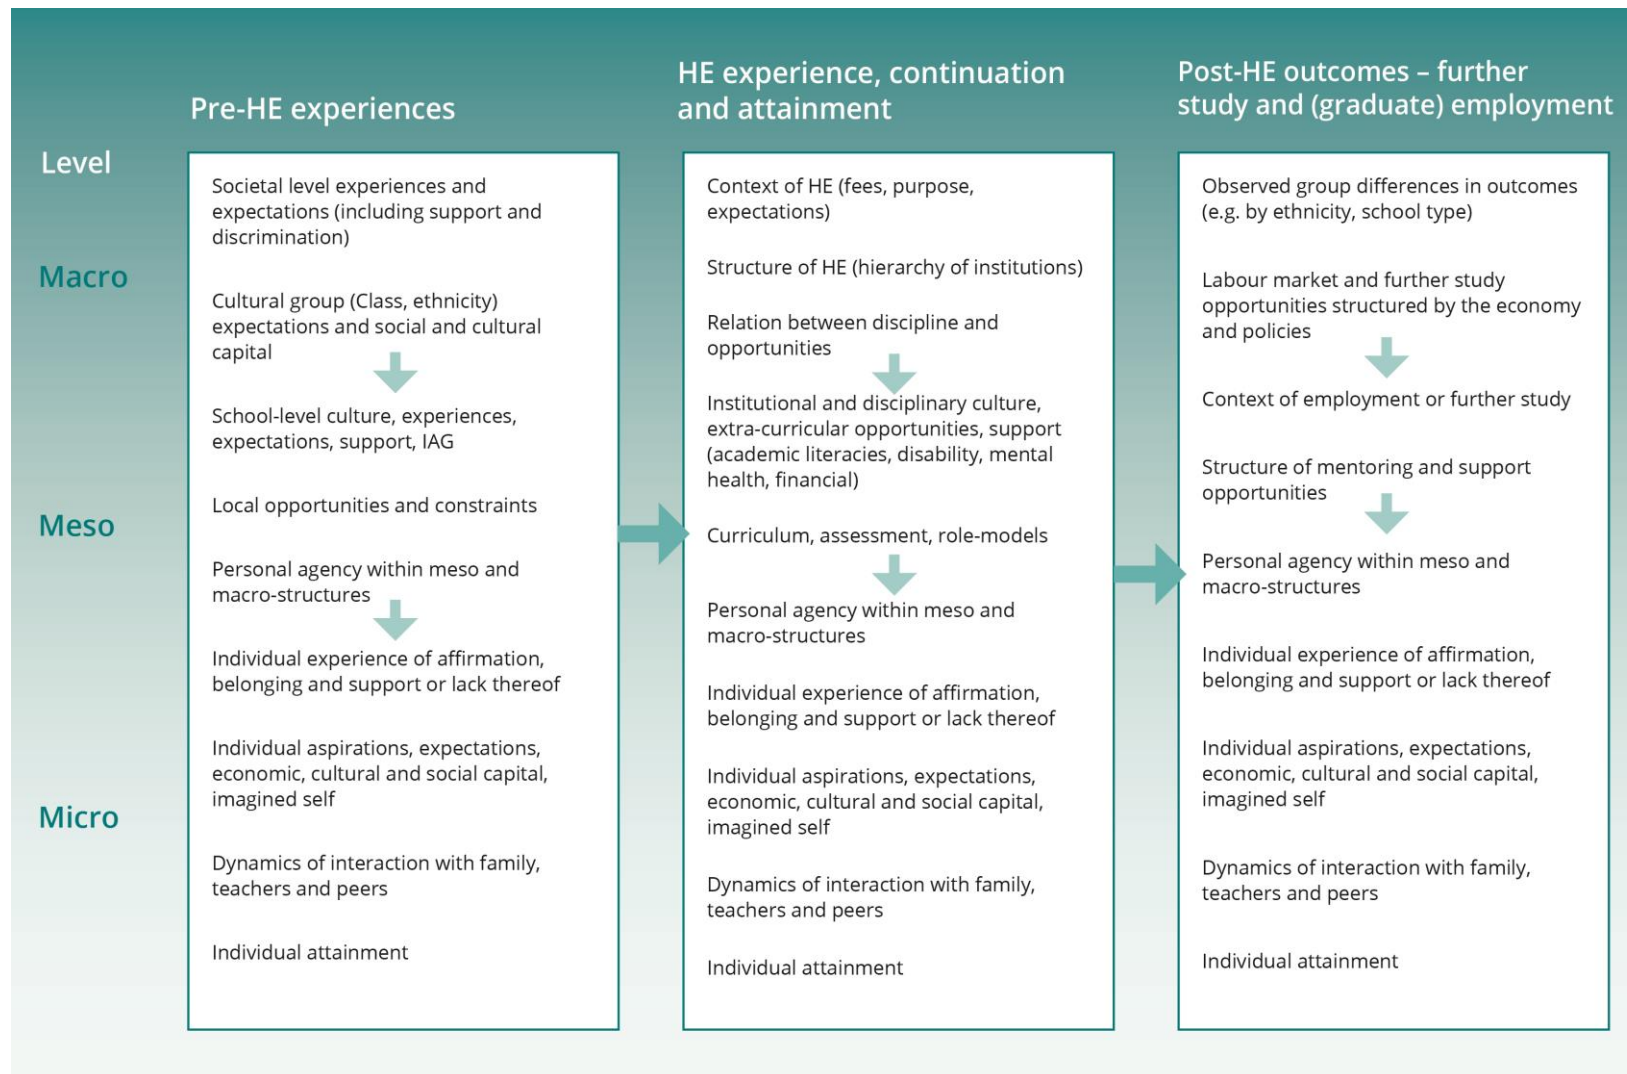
Pre-HE experiences

HE experience, continuation and attainment

Post-HE outcomes – further study and (graduate) employment

Level

Macro

Meso

Micro

Societal level experiences and expectations (including support and discrimination)

Cultural group (Class, ethnicity) expectations and social and cultural capital

School-level culture, experiences, expectations, support, IAG

Local opportunities and constraints

Personal agency within meso and macro-structures

Individual experience of affirmation, belonging and support or lack thereof

Individual aspirations, expectations, economic, cultural and social capital, imagined self

Dynamics of interaction with family, teachers and peers

Individual attainment

Context of HE (fees, purpose, expectations)

Structure of HE (hierarchy of institutions)

Relation between discipline and opportunities

Institutional and disciplinary culture, extra-curricular opportunities, support (academic literacies, disability, mental health, financial)

Curriculum, assessment, role-models

Personal agency within meso and macro-structures

Individual experience of affirmation, belonging and support or lack thereof

Individual aspirations, expectations, economic, cultural and social capital, imagined self

Dynamics of interaction with family, teachers and peers

Individual attainment

Observed group differences in outcomes (e.g. by ethnicity, school type)

Labour market and further study opportunities structured by the economy and policies

Context of employment or further study

Structure of mentoring and support opportunities

Personal agency within meso and macro-structures

Individual experience of affirmation, belonging and support or lack thereof

Individual aspirations, expectations, economic, cultural and social capital, imagined self

Dynamics of interaction with family, teachers and peers

Individual attainment